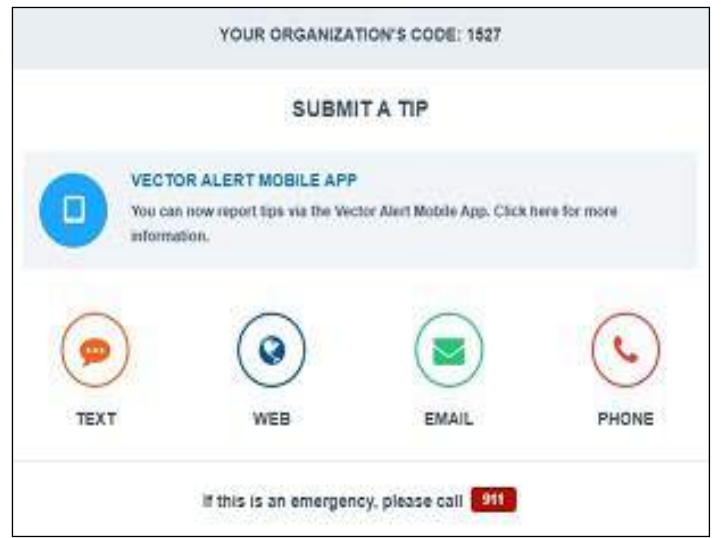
YOUR ORGANIZATION'S CODE: 1527

SUBMIT A TIP

VECTOR ALERT MOBILE APP

You can now report tips via the Vector Alert Mobile App. Click here for more information.

TEXT

WEB

EMAIL

PHONE

If this is an emergency, please call 911